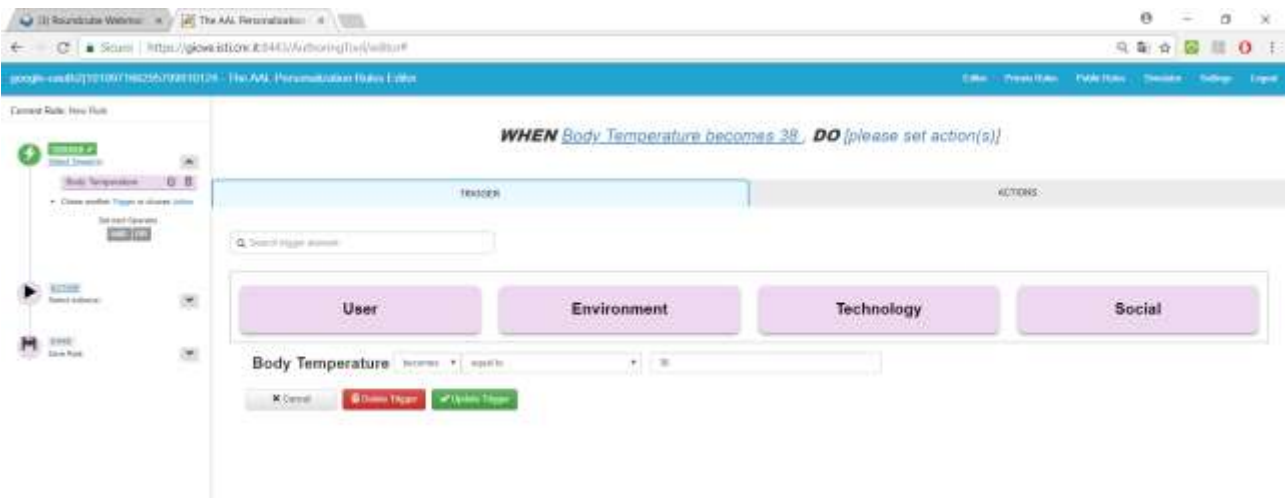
(3) Roundcube Webmai × The AAL Personalization ×

Secure | https://giove.isti.cnr.it:8443/AuthoringTool/editor#

google-oauth2|101097198295799910124 - The AAL Personalization Rules Editor

Editor Private Rules Public Rules Simulator Settings Logout

Current Rule: New Rule

TRIGGER ✔
Select Trigger(s)

Body Temperature

• Choose another Trigger or choose Action

Set next Operator
AND OR

ACTIONS
Select Action(s)

SAVE
Save Rule

WHEN Body Temperature becomes 38 , DO [please set action(s)]

TRIGGER

ACTIONS

Search trigger element

User

Environment

Technology

Social

Body Temperature becomes equal to 38

✖ Cancel

Delete Trigger

✔ Update Trigger